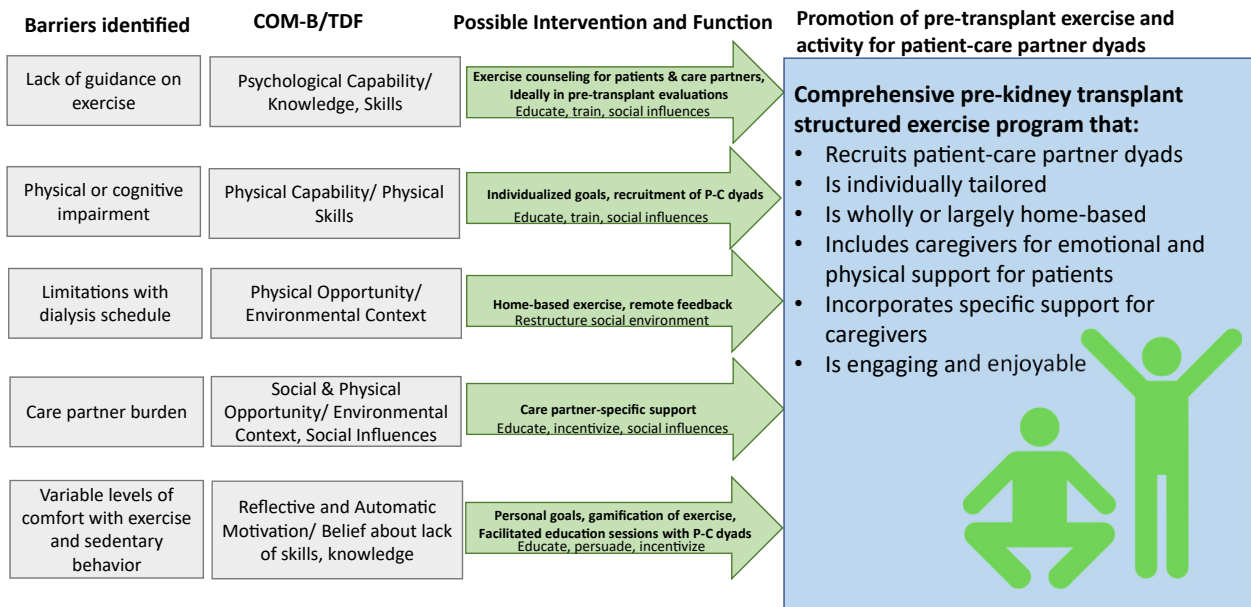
Barriers identified

COM-B/TDF

Possible Intervention and Function

Promotion of pre-transplant exercise and activity for patient-care partner dyads

Lack of guidance on exercise

Psychological Capability/ Knowledge, Skills

Exercise counseling for patients & care partners, Ideally in pre-transplant evaluations
Educate, train, social influences

Physical or cognitive impairment

Physical Capability/ Physical Skills

Individualized goals, recruitment of P-C dyads
Educate, train, social influences

Limitations with dialysis schedule

Physical Opportunity/ Environmental Context

Home-based exercise, remote feedback
Restructure social environment

Care partner burden

Social & Physical Opportunity/ Environmental Context, Social Influences

Care partner-specific support
Educate, incentivize, social influences

Variable levels of comfort with exercise and sedentary behavior

Reflective and Automatic Motivation/ Belief about lack of skills, knowledge

Personal goals, gamification of exercise, Facilitated education sessions with P-C dyads
Educate, persuade, incentivize

Comprehensive pre-kidney transplant structured exercise program that:
• Recruits patient-care partner dyads
• Is individually tailored
• Is wholly or largely home-based
• Includes caregivers for emotional and physical support for patients
• Incorporates specific support for caregivers
• Is engaging and enjoyable